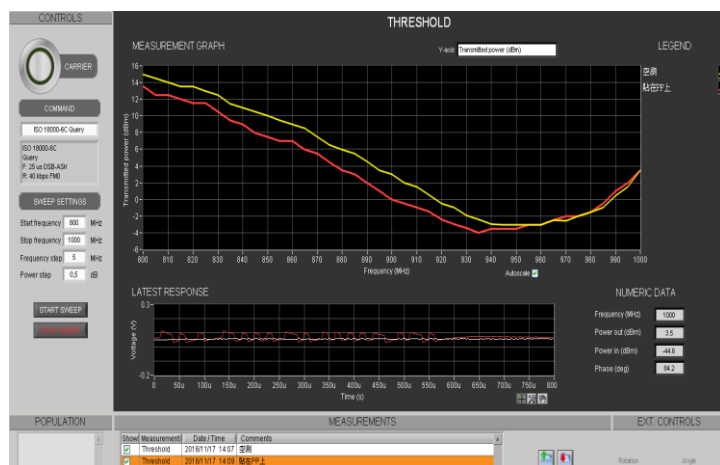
CONTROLS

CARRIER

COMMAND

ISO 18000-6C Query

ISO 18000-6C
Query
F: 25 us DSB-ASK
R: 40 kbps FM0

SWEEP SETTINGS

Start frequency 800 MHz
Stop frequency 1000 MHz
Frequency step 5 MHz
Power step 0,5 dB

START SWEEP

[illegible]

THRESHOLD

MEASUREMENT GRAPH

Y-axis Transmitted power (dBm)

LEGEND

空房
贴在PP上

Transmitted power (dBm)

16
14
12
10
8
6
4
2
0
-2
-4
-6

800 810 820 830 840 850 860 870 880 890 900 910 920 930 940 950 960 970 980 990 1000

Frequency (MHz)

Autoscale

LATEST RESPONSE

Voltage (V)

0.3
-0.2

0 50u 100u 150u 200u 250u 300u 350u 400u 450u 500u 550u 600u 650u 700u 750u 800

Time (s)

NUMERIC DATA

Frequency (MHz) 1000
Power out (dBm) 3.5
Power in (dBm) -44.6
Phase (deg) 84.2

POPULATION

MEASUREMENTS

| Show | Measurement | Date / Time | Comments |
|---|---|---|---|
| ✓ | Threshold | 2016/11/17 14:07 | 空房 |
| ✓ | Threshold | 2016/11/17 14:09 | 贴在PP上 |

EXT. CONTROLS

Rotation

Angle